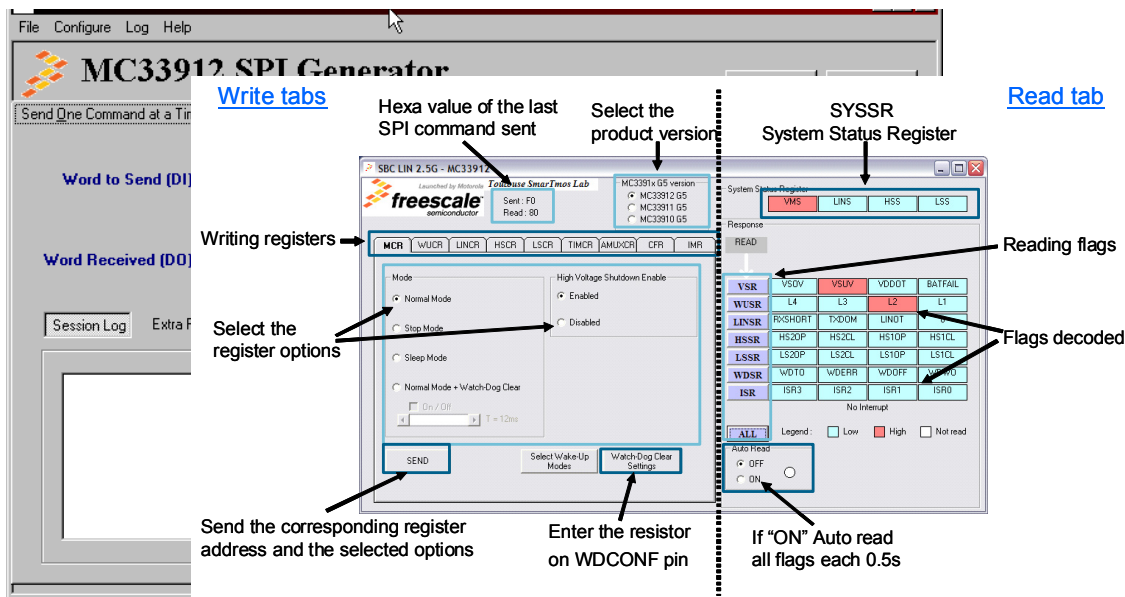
File Configure Log Help

MC33912 SPI Generator

Send One Command at a Ti

Word to Send (DI)

Word Received (DO)

Session Log Extra F

Write tabs

Hexa value of the last SPI command sent

Select the product version

SYSSR
System Status Register

Read tab

SBC LIN 2.5G - MC33912

freescale semiconductor

Launched by Motorola

Toulouse SmarTmos Lab

Sent : F0
Read : 80

MC3391x G5 version
MC33912 G5
MC33911 G5
MC33910 G5

System Status Register

VMS LINS HSS LSS

Response

READ

Writing registers

MCR WUCR LINCR HSCR LSCR TIMCR AMUXCR CFR IMR

Mode

Normal Mode

Stop Mode

Sleep Mode

Normal Mode + Watch-Dog Clear

On / Off

T = 12ms

High Voltage Shutdown Enable

Enabled

Disabled

Select the register options

Reading flags

| VSR | VSOV | VSUV | VDDOT | BATFAIL |
|---|---|---|---|---|
| WUSR | L4 | L3 | L2 | L1 |
| LINSR | RXSHORT | TXDOM | LINOT | 0 |
| HSSR | HS2OP | HS2CL | HS1OP | HS1CL |
| LSSR | LS2OP | LS2CL | LS1OP | LS1CL |
| WDSR | WDTO | WDERR | WDOFF | WD2TO |
| ISR | ISR3 | ISR2 | ISR1 | ISR0 |

Flags decoded

No Interrupt

ALL Legend : Low High Not read

Auto Read
OFF
ON

SEND

Select Wake-Up Modes

Watch-Dog Clear Settings

Send the corresponding register address and the selected options

Enter the resistor on WDCONF pin

If “ON” Auto read all flags each 0.5s